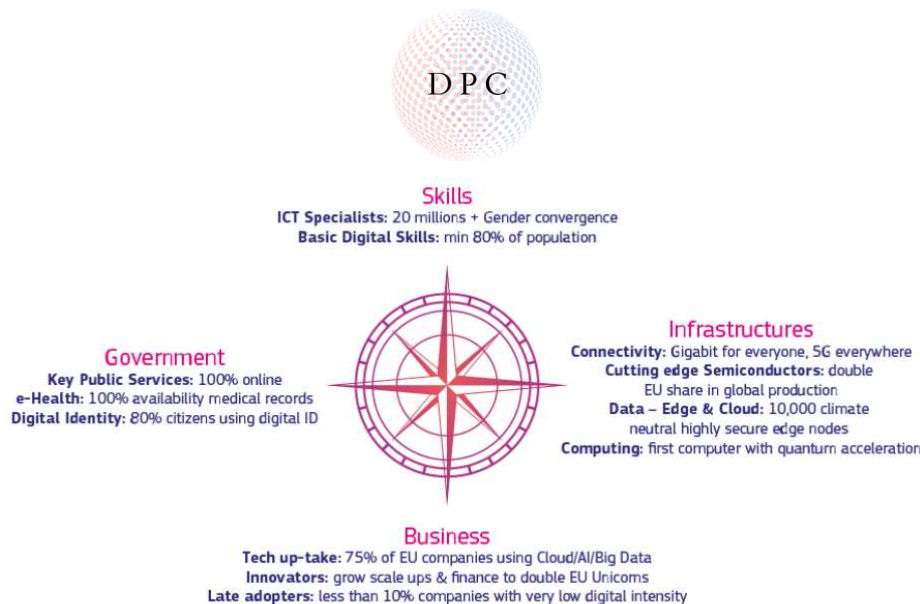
DPC

Skills
ICT Specialists: 20 millions + Gender convergence
Basic Digital Skills: min 80% of population

Government
Key Public Services: 100% online
e-Health: 100% availability medical records
Digital Identity: 80% citizens using digital ID

Infrastructures
Connectivity: Gigabit for everyone, 5G everywhere
Cutting edge Semiconductors: double EU share in global production
Data – Edge & Cloud: 10,000 climate neutral highly secure edge nodes
Computing: first computer with quantum acceleration

Business
Tech up-take: 75% of EU companies using Cloud/AI/Big Data
Innovators: grow scale ups & finance to double EU Unicorns
Late adopters: less than 10% companies with very low digital intensity